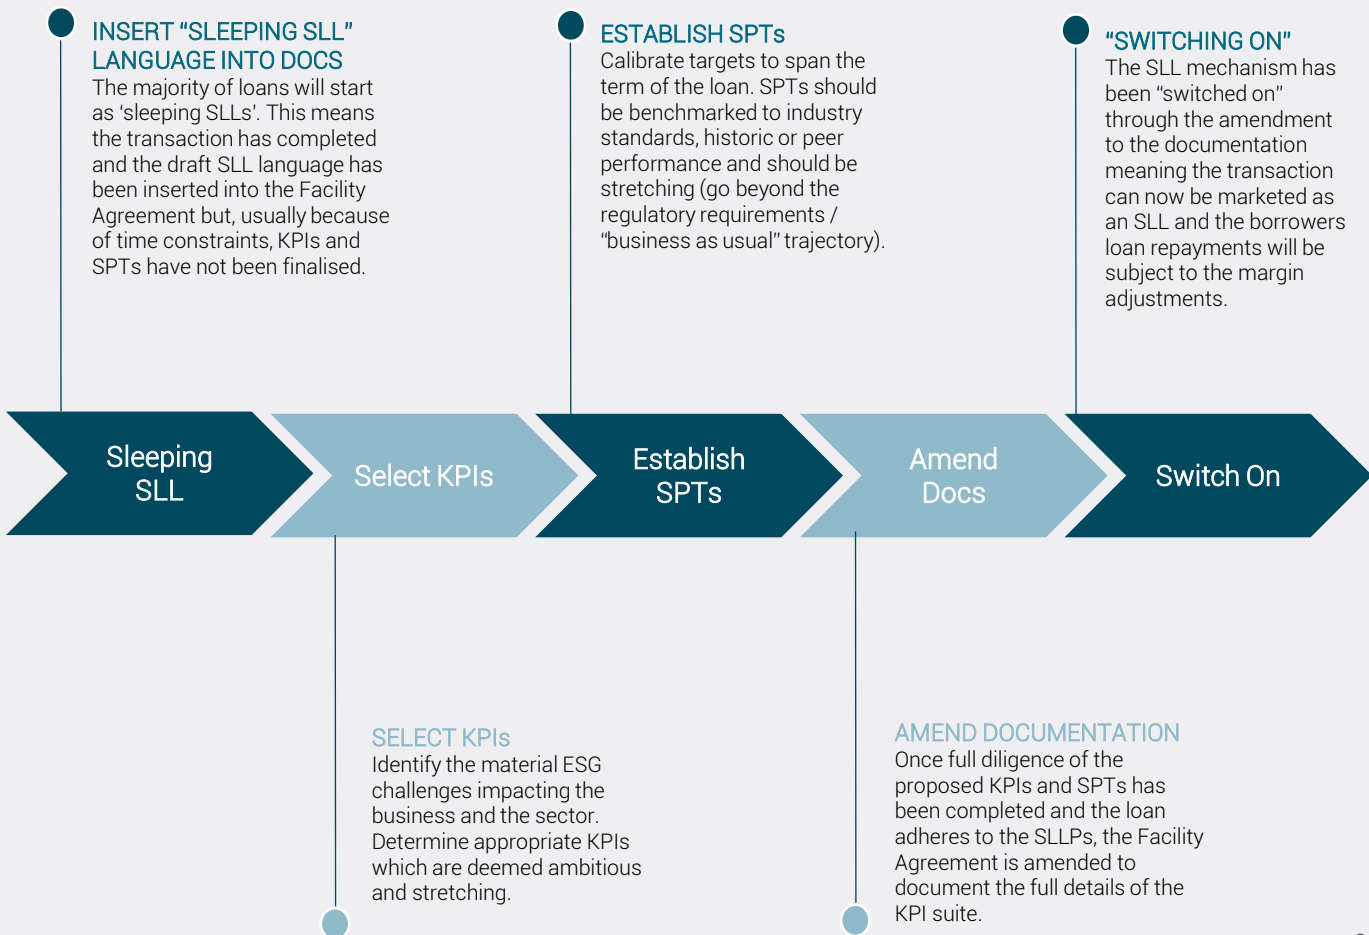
INSERT “SLEEPING SLL” LANGUAGE INTO DOCS
The majority of loans will start as ‘sleeping SLLs’. This means the transaction has completed and the draft SLL language has been inserted into the Facility Agreement but, usually because of time constraints, KPIs and SPTs have not been finalised.

ESTABLISH SPTs
Calibrate targets to span the term of the loan. SPTs should be benchmarked to industry standards, historic or peer performance and should be stretching (go beyond the regulatory requirements / “business as usual” trajectory).

“SWITCHING ON”
The SLL mechanism has been “switched on” through the amendment to the documentation meaning the transaction can now be marketed as an SLL and the borrowers loan repayments will be subject to the margin adjustments.

Sleeping SLL

Select KPIs

Establish SPTs

Amend Docs

Switch On

SELECT KPIs
Identify the material ESG challenges impacting the business and the sector. Determine appropriate KPIs which are deemed ambitious and stretching.

AMEND DOCUMENTATION
Once full diligence of the proposed KPIs and SPTs has been completed and the loan adheres to the SLLPs, the Facility Agreement is amended to document the full details of the KPI suite.